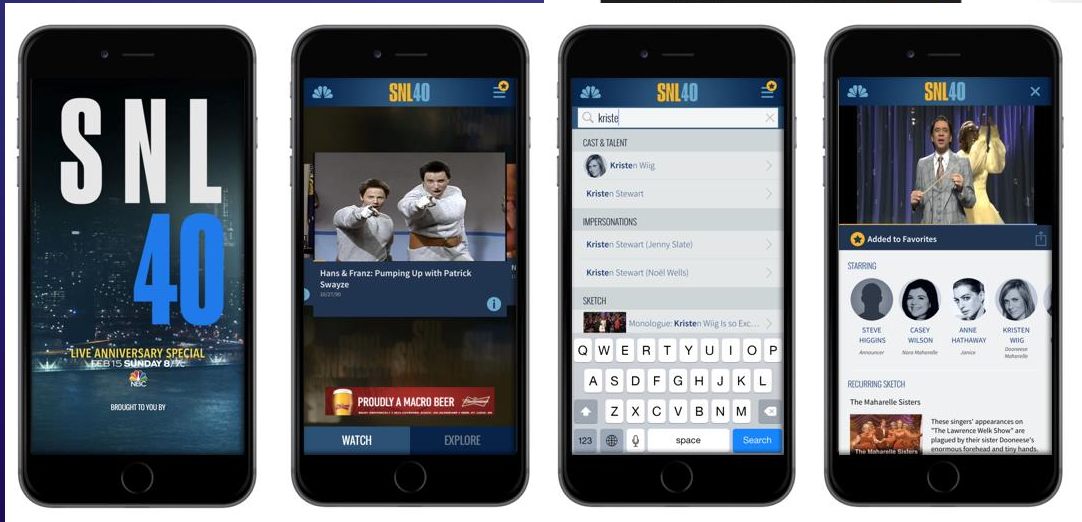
SNL 40

LIVE ANNIVERSARY SPECIAL
FEB 15 SUNDAY 8/7c
NBC

BROUGHT TO YOU BY

SNL40

Hans & Franz: Pumping Up with Patrick Swayze
10/27/90

PROUDLY A MACRO BEER

WATCH
EXPLORE

SNL40

kriste

CAST & TALENT
Kristen Wiig
Kristen Stewart

IMPERSONATIONS
Kristen Stewart (Jenny Slate)
Kristen Stewart (Noël Wells)

SKETCH
Monologue: Kristen Wiig is So Exc...

Q W E R T Y U I O P
A S D F G H J K L
Z X C V B N M
123
space
Search

SNL40

Added to Favorites

STARRING
STEVE HIGGINS
Announcer
CASEY WILSON
Nora Maharelle
ANNE HATHAWAY
Janice
KRISTEN WIIG
Dooneese Maharelle

RECURRING SKETCH
The Maharelle Sisters
These singers' appearances on "The Lawrence Welk Show" are plagued by their sister Dooneese's enormous forehead and tiny hands.
The Maharelle Sisters